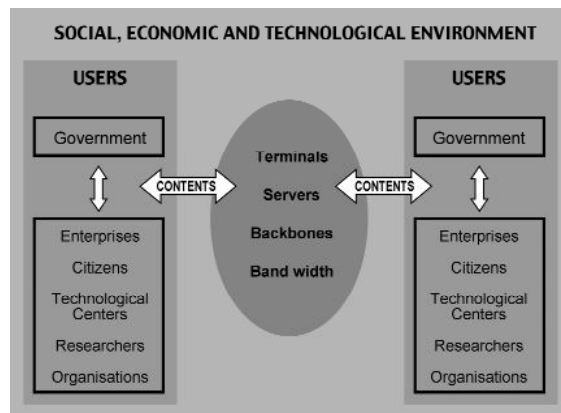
SOCIAL, ECONOMIC AND TECHNOLOGICAL ENVIRONMENT

USERS

Government

Enterprises

Citizens

Technological Centers

Researchers

Organisations

CONTENTS

Terminals

Servers

Backbones

Band width

CONTENTS

USERS

Government

Enterprises

Citizens

Technological Centers

Researchers

Organisations